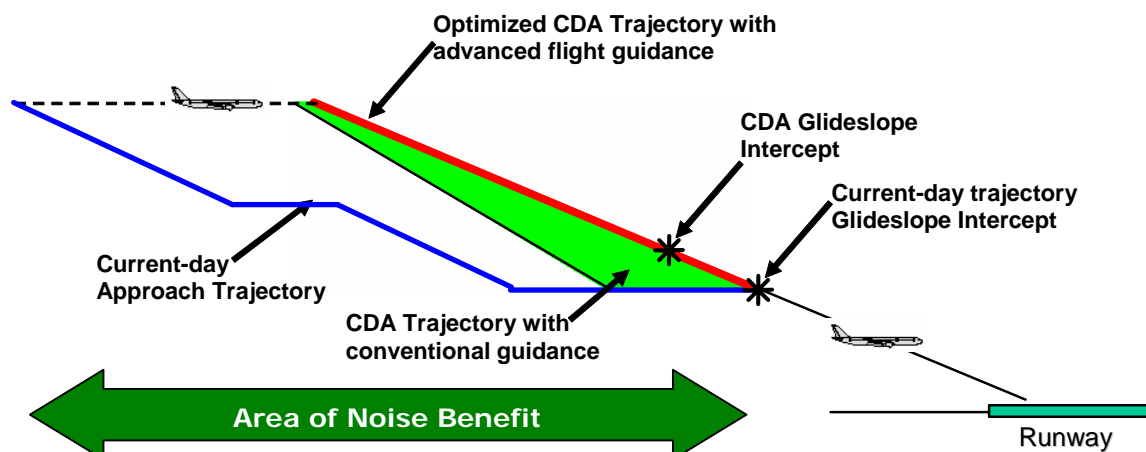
Optimized CDA Trajectory with advanced flight guidance

CDA Glideslope Intercept

Current-day trajectory Glideslope Intercept

Current-day Approach Trajectory

CDA Trajectory with conventional guidance

Area of Noise Benefit

Runway